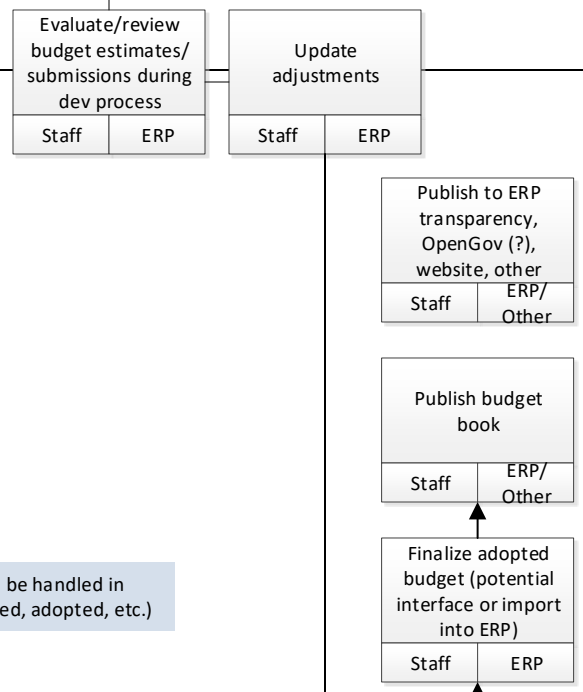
Evaluate/review budget estimates/ submissions during dev process

Staff | ERP

Update adjustments

Staff | ERP

Publish to ERP transparency, OpenGov (?), website, other

Staff | ERP/ Other

Publish budget book

Staff | ERP/ Other

be handled in
ed, adopted, etc.)

Finalize adopted budget (potential interface or import into ERP)

Staff | ERP